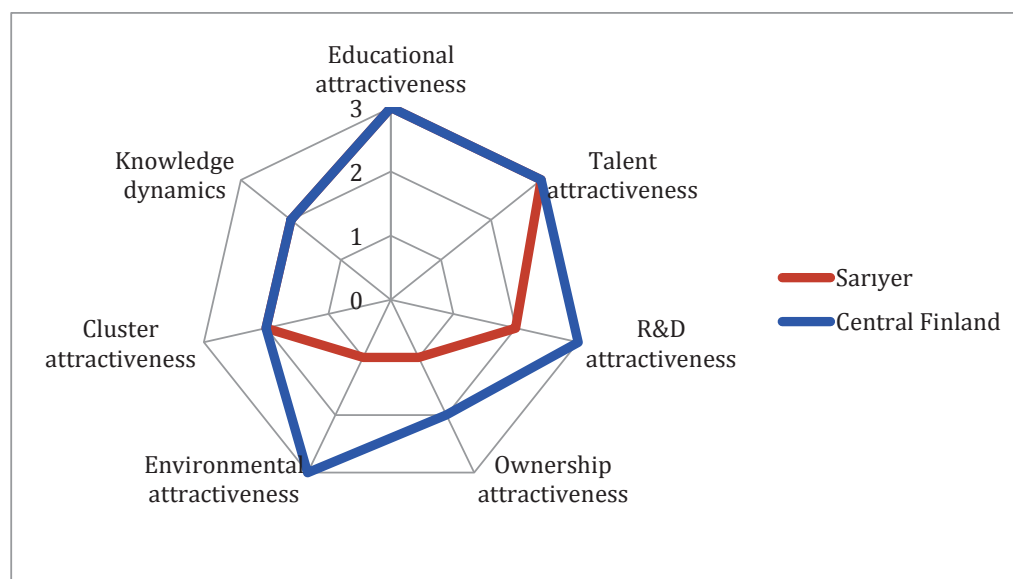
Educational attractiveness

3

2

1

0

Talent attractiveness

R&D attractiveness

Ownership attractiveness

Environmental attractiveness

Cluster attractiveness

Knowledge dynamics

Sarıyer

Central Finland